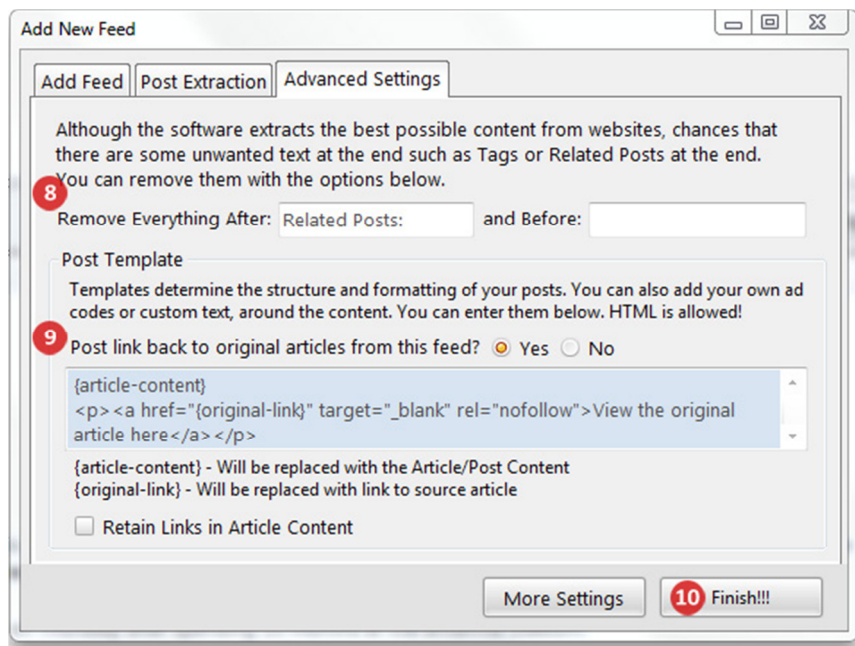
Add New Feed

Add Feed | Post Extraction | Advanced Settings

Although the software extracts the best possible content from websites, chances that there are some unwanted text at the end such as Tags or Related Posts at the end. You can remove them with the options below.

8

Remove Everything After: Related Posts: and Before:

Post Template

Templates determine the structure and formatting of your posts. You can also add your own ad codes or custom text, around the content. You can enter them below. HTML is allowed!

9

Post link back to original articles from this feed? Yes No

{article-content}
<p><a href="{original-link}" target="_blank" rel="nofollow">View the original article here</a></p>

{article-content} - Will be replaced with the Article/Post Content
{original-link} - Will be replaced with link to source article

Retain Links in Article Content

More Settings

10 Finish!!!